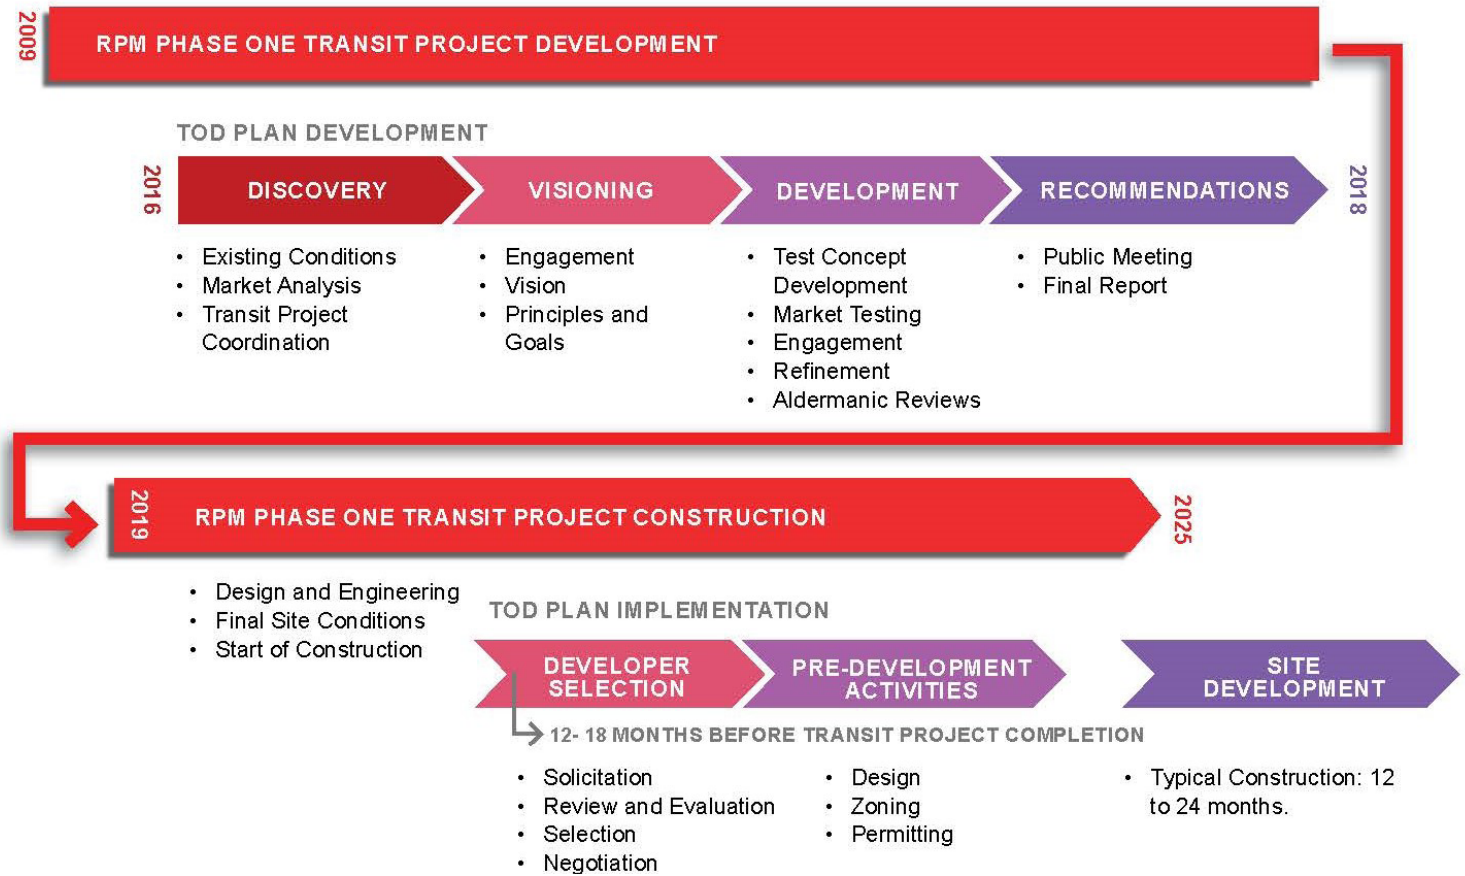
2009

RPM PHASE ONE TRANSIT PROJECT DEVELOPMENT

TOD PLAN DEVELOPMENT

2016

DISCOVERY

VISIONING

DEVELOPMENT

RECOMMENDATIONS

2018

- Existing Conditions
- Market Analysis
- Transit Project Coordination

- Engagement
- Vision
- Principles and Goals

- Test Concept Development
- Market Testing
- Engagement
- Refinement
- Aldermanic Reviews

- Public Meeting
- Final Report

2019

RPM PHASE ONE TRANSIT PROJECT CONSTRUCTION

2025

- Design and Engineering
- Final Site Conditions
- Start of Construction

TOD PLAN IMPLEMENTATION

DEVELOPER SELECTION

PRE-DEVELOPMENT ACTIVITIES

SITE DEVELOPMENT

12- 18 MONTHS BEFORE TRANSIT PROJECT COMPLETION

- Solicitation
- Review and Evaluation
- Selection
- Negotiation

- Design
- Zoning
- Permitting

- Typical Construction: 12 to 24 months.